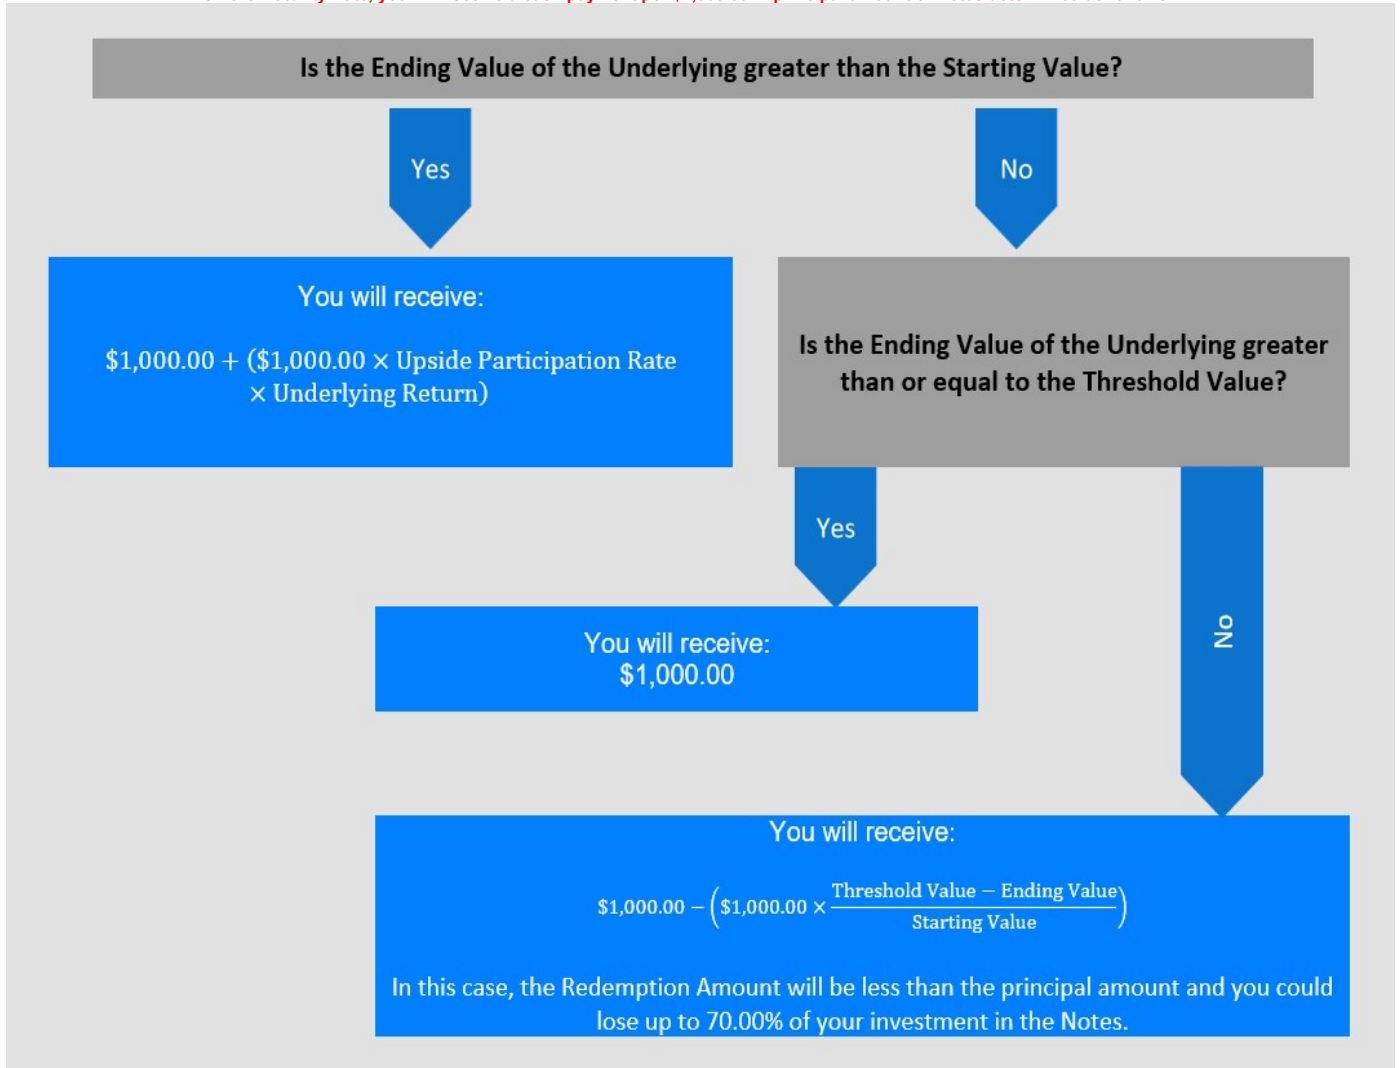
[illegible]

Is the Ending Value of the Underlying greater than the Starting Value?

Yes

No

You will receive:

$\$1{,}000.00 + (\$1{,}000.00 \times \text{Upside Participation Rate} \times \text{Underlying Return})$

Is the Ending Value of the Underlying greater than or equal to the Threshold Value?

Yes

No

You will receive:
$1,000.00

You will receive:

$\$1{,}000.00 - \left(\$1{,}000.00 \times \frac{\text{Threshold Value} - \text{Ending Value}}{\text{Starting Value}}\right)$

In this case, the Redemption Amount will be less than the principal amount and you could lose up to 70.00% of your investment in the Notes.